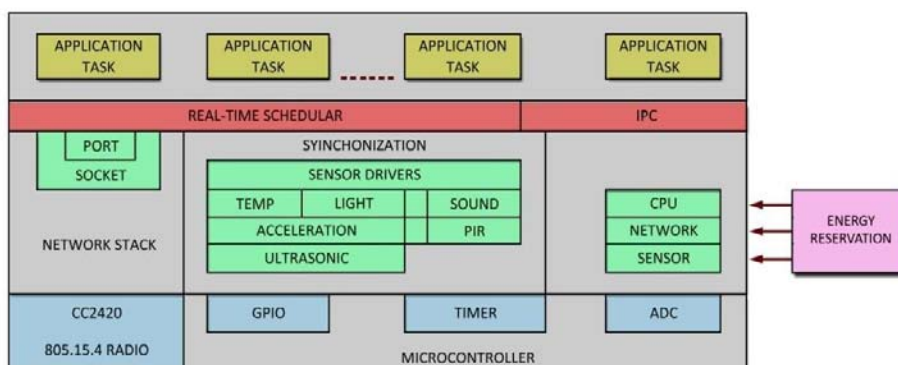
APPLICATION TASK

APPLICATION TASK

APPLICATION TASK

APPLICATION TASK

REAL-TIME SCHEDULAR

IPC

PORT

SOCKET

NETWORK STACK

SYNCHONIZATION

SENSOR DRIVERS

TEMP

LIGHT

SOUND

ACCELERATION

PIR

ULTRASONIC

CPU

NETWORK

SENSOR

ENERGY RESERVATION

CC2420

805.15.4 RADIO

GPIO

TIMER

ADC

MICROCONTROLLER